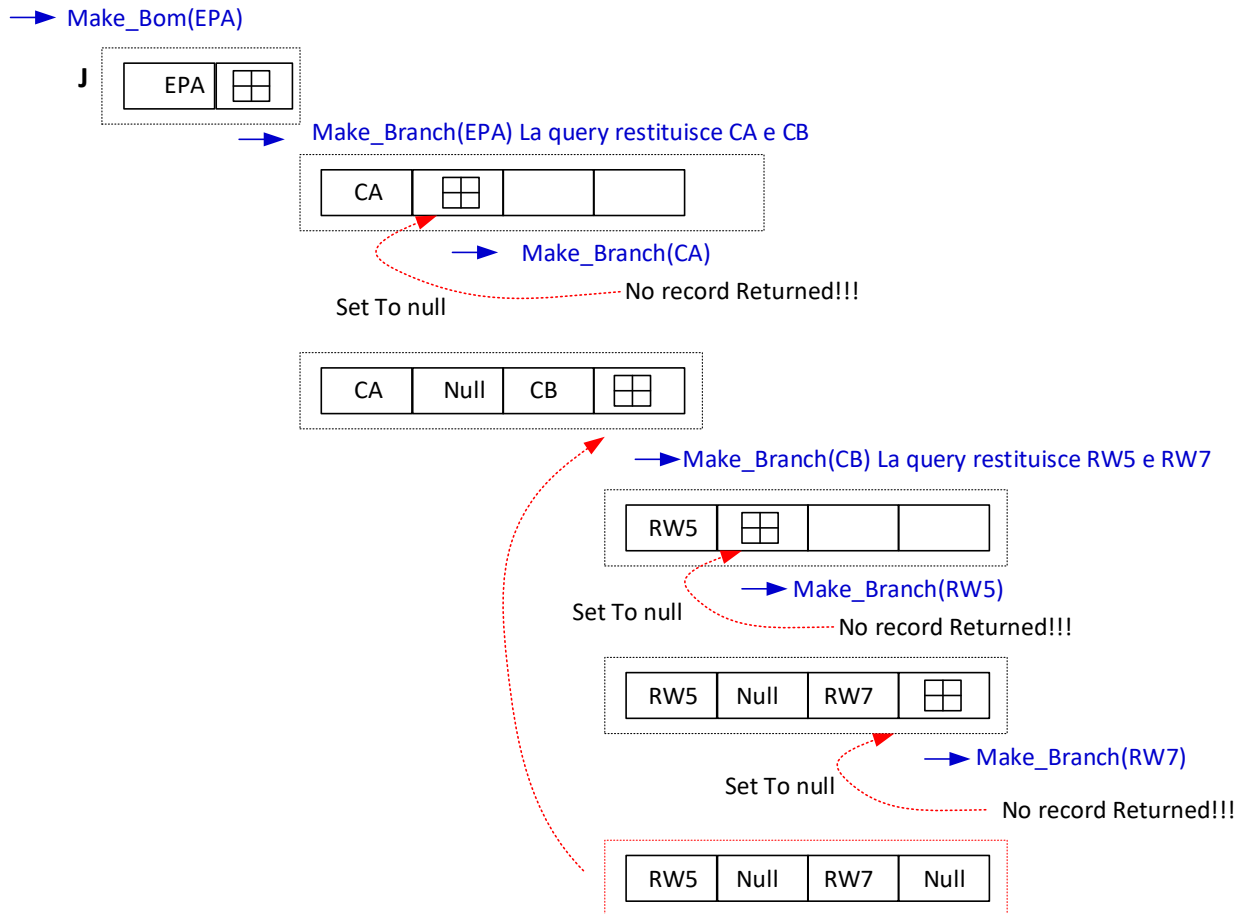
Make_Bom(EPA)

J

EPA

Make_Branch(EPA) La query restituisce CA e CB

CA

Make_Branch(CA)

Set To null

No record Returned!!!

| CA | Null | CB | |
|---|---|---|---|

Make_Branch(CB) La query restituisce RW5 e RW7

RW5

Make_Branch(RW5)

Set To null

No record Returned!!!

| RW5 | Null | RW7 | |
|---|---|---|---|

Make_Branch(RW7)

Set To null

No record Returned!!!

| RW5 | Null | RW7 | Null |
|---|---|---|---|